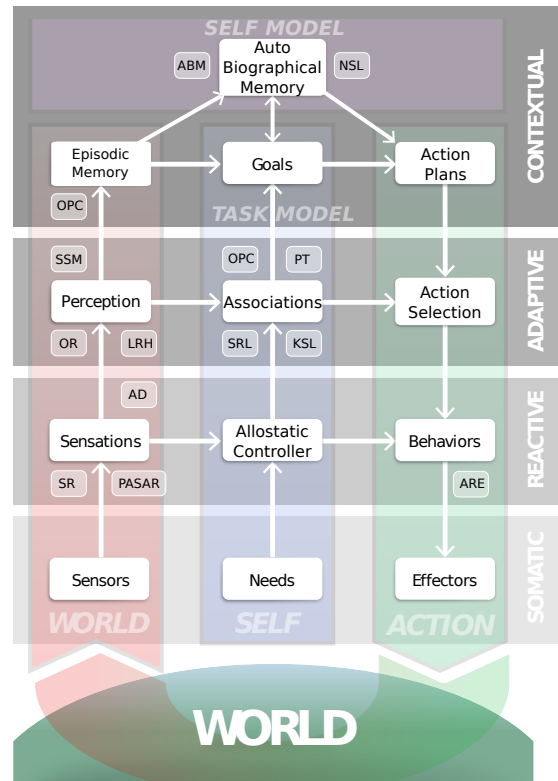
SELF MODEL

ABM

Auto Biographical Memory

NSL

CONTEXTUAL

Episodic Memory

Goals

Action Plans

OPC

TASK MODEL

SSM

OPC

PT

ADAPTIVE

Perception

Associations

Action Selection

OR

LRH

SRL

KSL

AD

REACTIVE

Sensations

Allostatic Controller

Behaviors

SR

PASAR

ARE

SOMATIC

Sensors

Needs

Effectors

WORLD

SELF

ACTION

WORLD